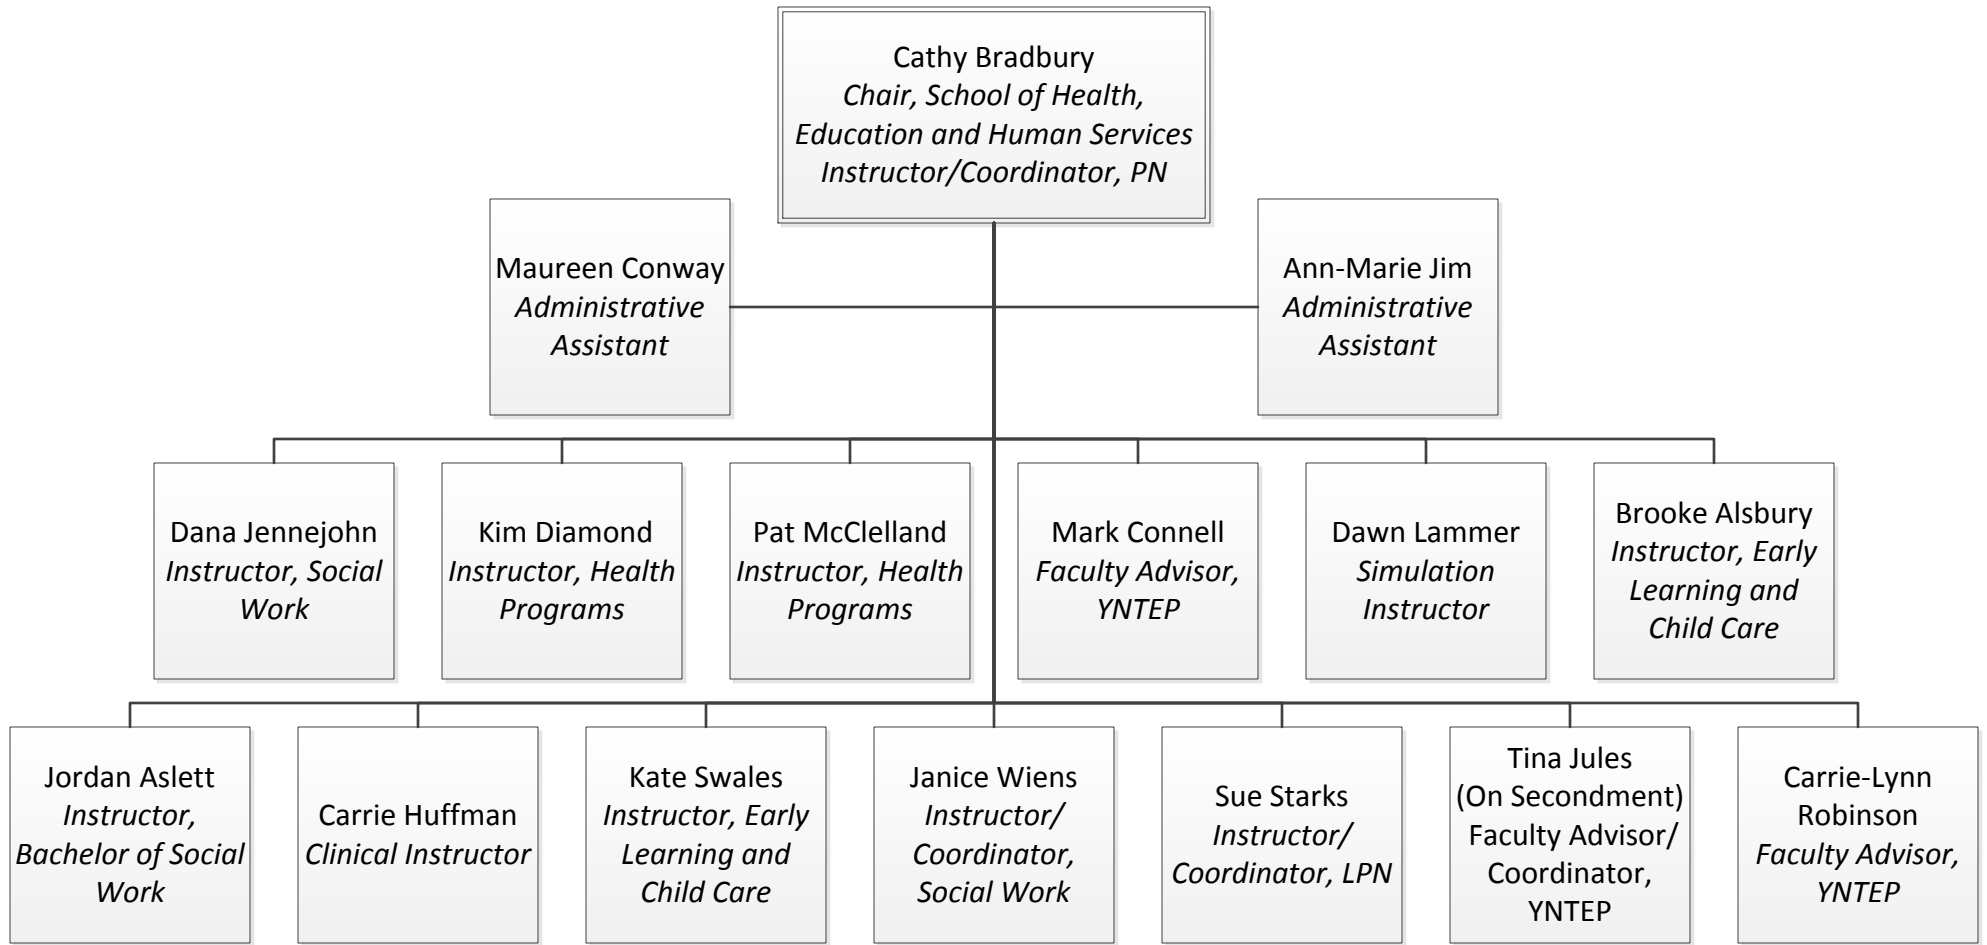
Cathy Bradbury
Chair, School of Health, Education and Human Services
Instructor/Coordinator, PN

Maureen Conway
Administrative Assistant

Ann-Marie Jim
Administrative Assistant

Dana Jennejohn
Instructor, Social Work

Kim Diamond
Instructor, Health Programs

Pat McClelland
Instructor, Health Programs

Mark Connell
Faculty Advisor, YNTEP

Dawn Lammer
Simulation Instructor

Brooke Alsbury
Instructor, Early Learning and Child Care

Jordan Aslett
Instructor, Bachelor of Social Work

Carrie Huffman
Clinical Instructor

Kate Swales
Instructor, Early Learning and Child Care

Janice Wiens
Instructor/ Coordinator, Social Work

Sue Starks
Instructor/ Coordinator, LPN

Tina Jules
(On Secondment)
Faculty Advisor/ Coordinator, YNTEP

Carrie-Lynn Robinson
Faculty Advisor, YNTEP